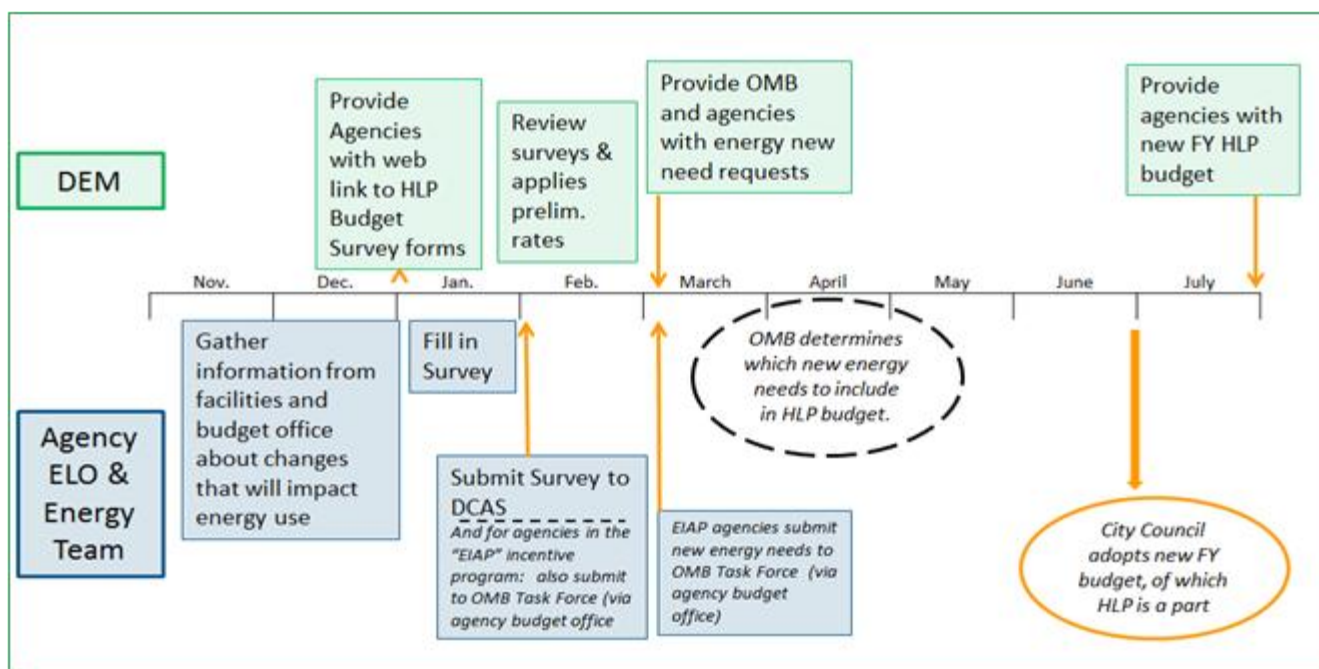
DEM

Provide Agencies with web link to HLP Budget Survey forms

Review surveys & applies prelim. rates

Provide OMB and agencies with energy new need requests

Provide agencies with new FY HLP budget

Nov. Dec. Jan. Feb. March April May June July

Agency ELO & Energy Team

Gather information from facilities and budget office about changes that will impact energy use

Fill in Survey

Submit Survey to DCAS

And for agencies in the "EIAP" incentive program: also submit to OMB Task Force (via agency budget office

EIAP agencies submit new energy needs to OMB Task Force (via agency budget office)

OMB determines which new energy needs to include in HLP budget.

City Council adopts new FY budget, of which HLP is a part